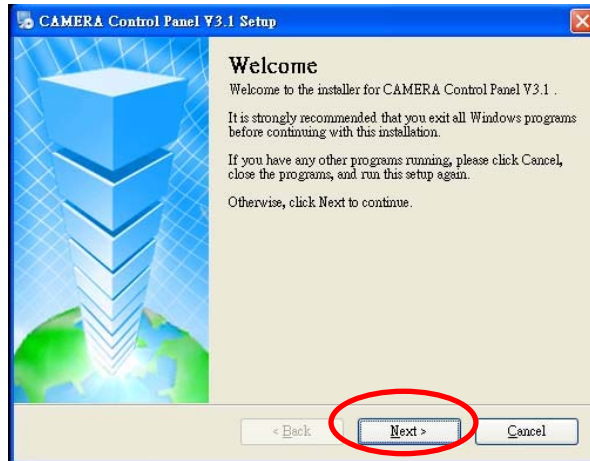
CAMERA Control Panel V3.1 Setup

Welcome

Welcome to the installer for CAMERA Control Panel V3.1 .

It is strongly recommended that you exit all Windows programs before continuing with this installation.

If you have any other programs running, please click Cancel, close the programs, and run this setup again.

Otherwise, click Next to continue.

< Back

Next >

Cancel